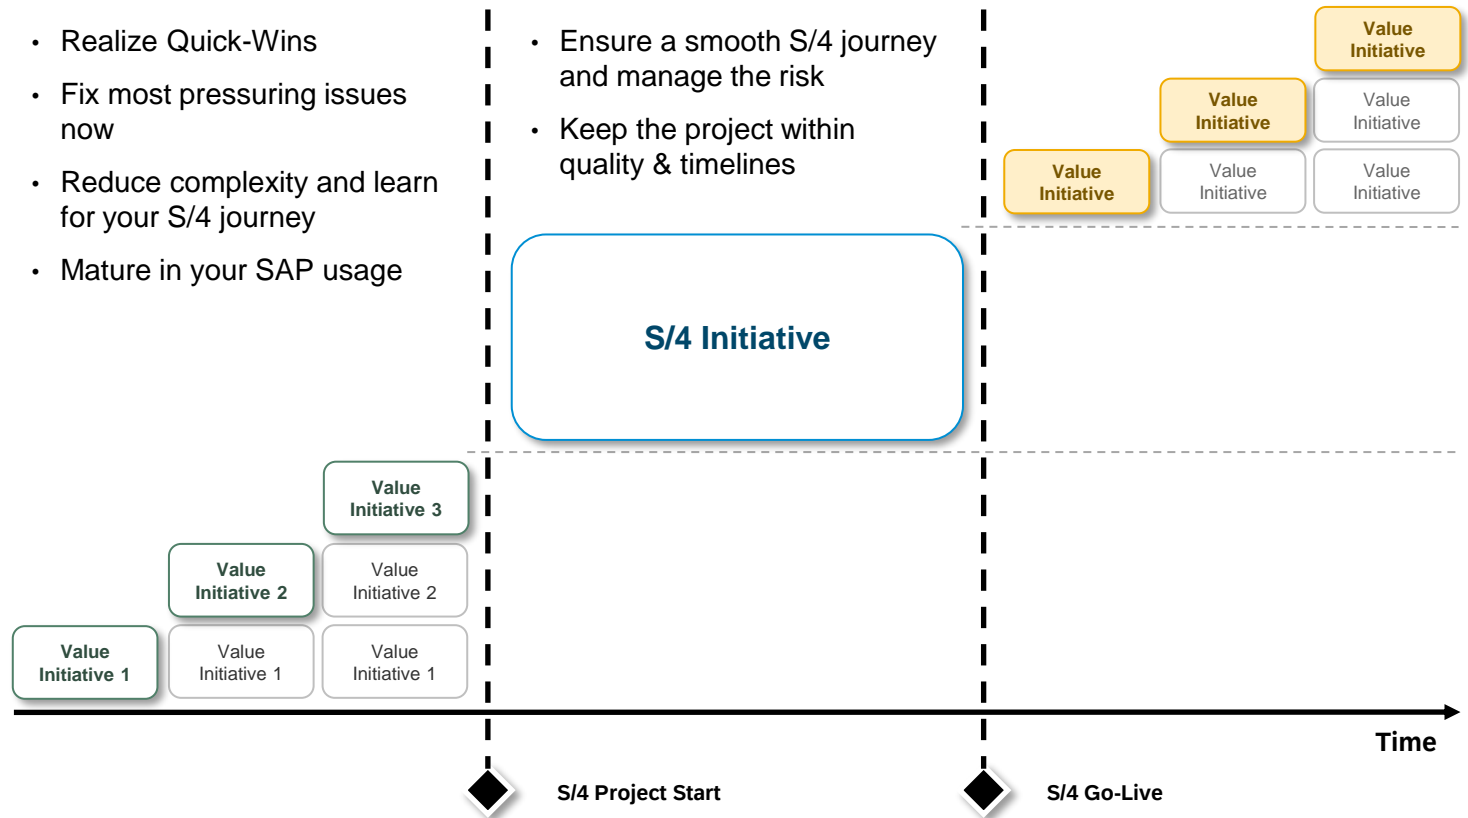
• Realize Quick-Wins
• Fix most pressuring issues now
• Reduce complexity and learn for your S/4 journey
• Mature in your SAP usage

Value Initiative 3
Value Initiative 2
Value Initiative 2
Value Initiative 1
Value Initiative 1
Value Initiative 1

• Ensure a smooth S/4 journey and manage the risk
• Keep the project within quality & timelines

S/4 Initiative

Value Initiative
Value Initiative
Value Initiative
Value Initiative
Value Initiative
Value Initiative

Time

S/4 Project Start
S/4 Go-Live